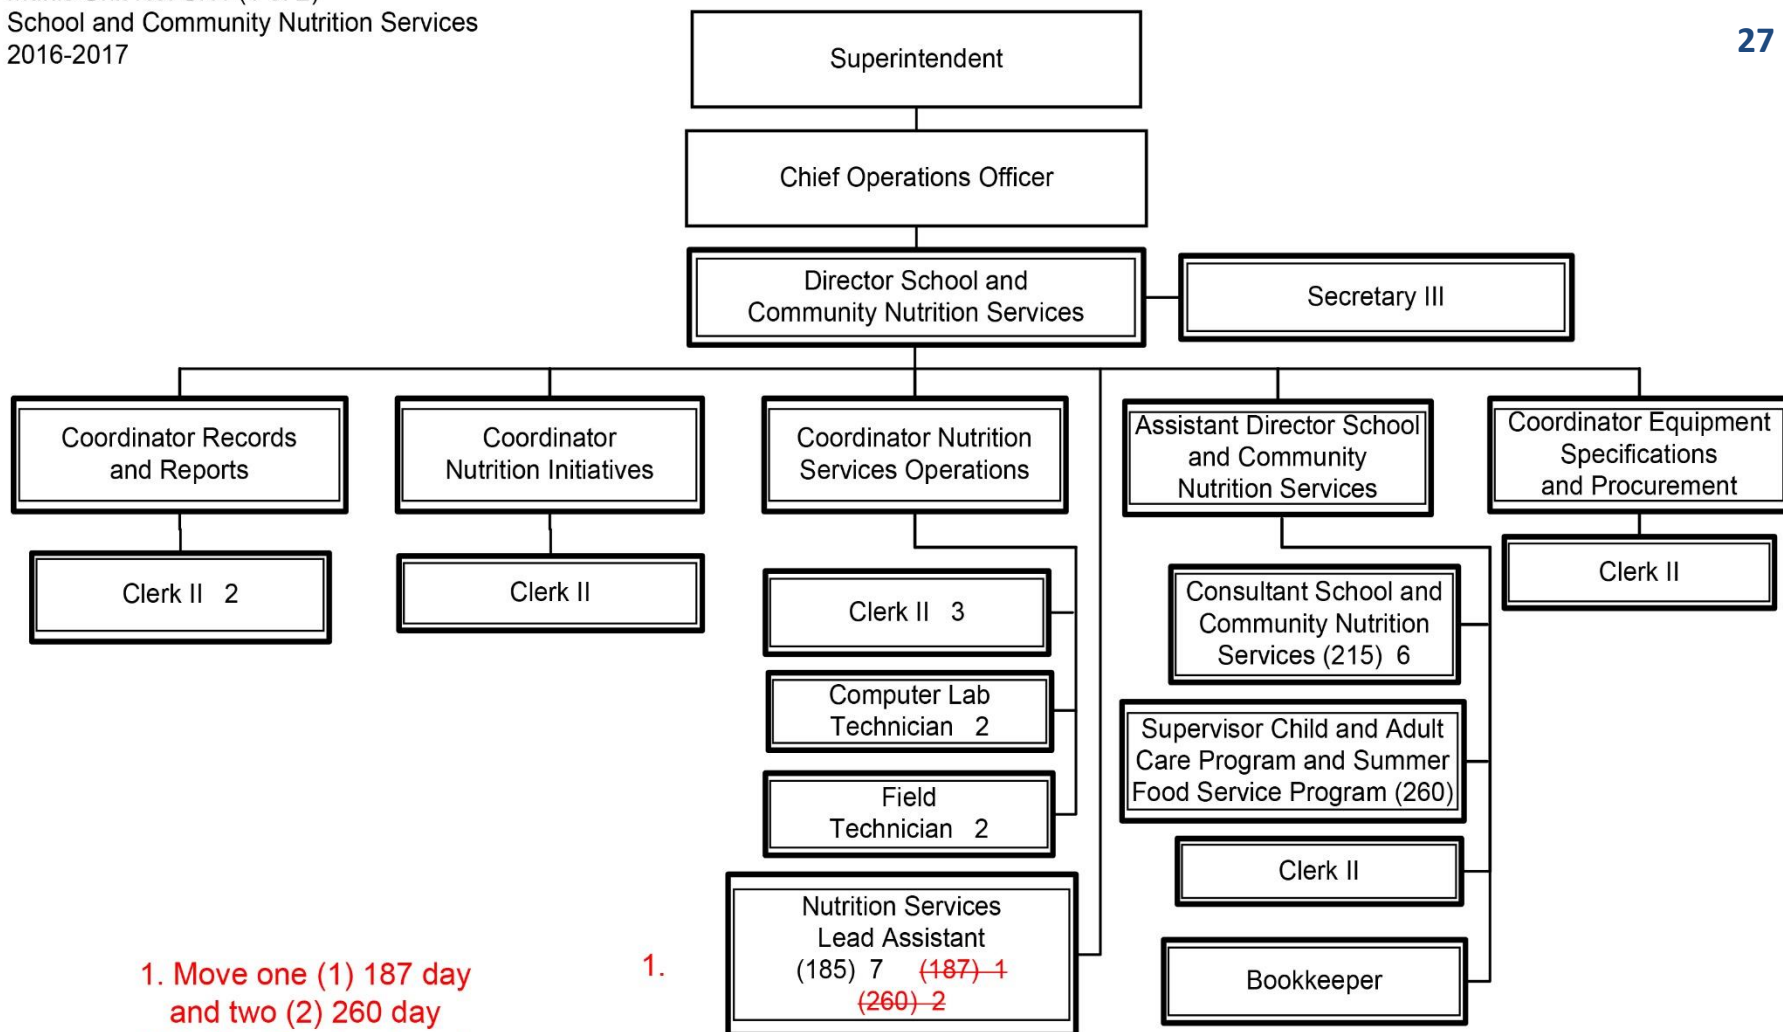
School and Community Nutrition Services
2016-2017

27

Superintendent

Chief Operations Officer

Director School and Community Nutrition Services

Secretary III

Coordinator Records and Reports

Clerk II 2

Coordinator Nutrition Initiatives

Clerk II

Coordinator Nutrition Services Operations

Clerk II 3

Computer Lab Technician 2

Field Technician 2

Nutrition Services Lead Assistant (185) 7 ~~(187) 1~~ ~~(260) 2~~

Assistant Director School and Community Nutrition Services

Consultant School and Community Nutrition Services (215) 6

Supervisor Child and Adult Care Program and Summer Food Service Program (260)

Clerk II

Bookkeeper

Coordinator Equipment Specifications and Procurement

Clerk II

1. Move one (1) 187 day and two (2) 260 day

1.